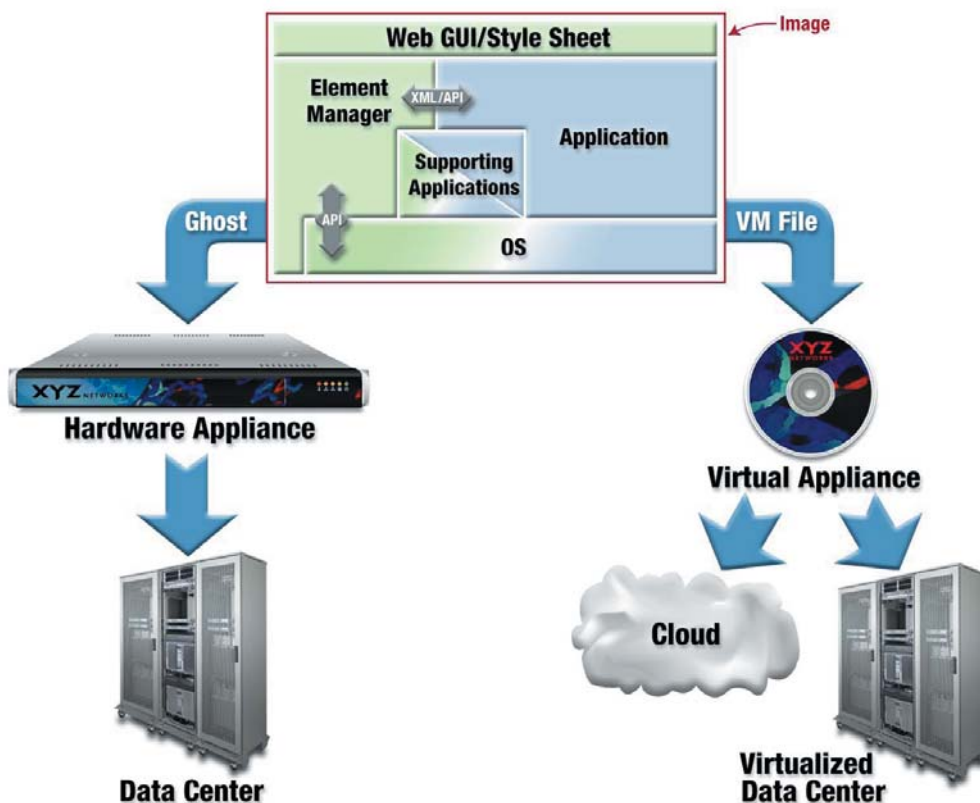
Image

Web GUI/Style Sheet

Element Manager

XML/API

Application

Supporting Applications

API

OS

Ghost

VM File

XYZ NETWORKS

Hardware Appliance

XYZ NETWORKS

Virtual Appliance

Cloud

Data Center

Virtualized Data Center